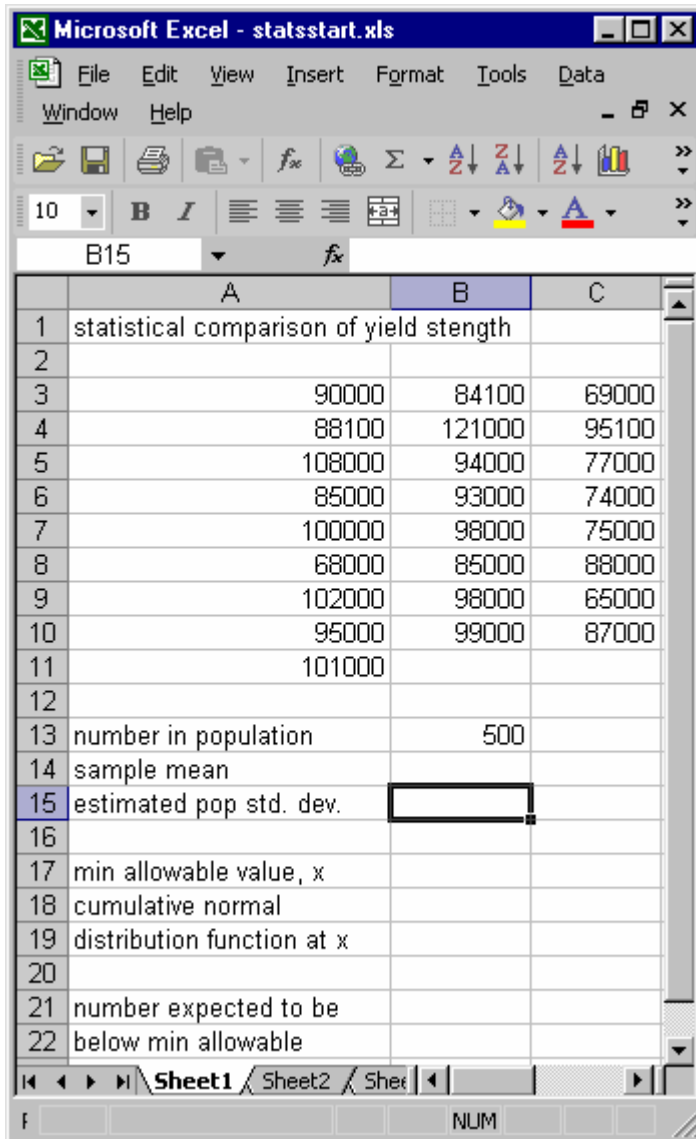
Microsoft Excel - statsstart.xls

File Edit View Insert Format Tools Data Window Help

10 B I

B15 $f_x$

| | A | B | C |
|---|---|---|---|
| 1 | statistical comparison of yield stength | | |
| 2 | | | |
| 3 | 90000 | 84100 | 69000 |
| 4 | 88100 | 121000 | 95100 |
| 5 | 108000 | 94000 | 77000 |
| 6 | 85000 | 93000 | 74000 |
| 7 | 100000 | 98000 | 75000 |
| 8 | 68000 | 85000 | 88000 |
| 9 | 102000 | 98000 | 65000 |
| 10 | 95000 | 99000 | 87000 |
| 11 | 101000 | | |
| 12 | | | |
| 13 | number in population | 500 | |
| 14 | sample mean | | |
| 15 | estimated pop std. dev. | | |
| 16 | | | |
| 17 | min allowable value, x | | |
| 18 | cumulative normal | | |
| 19 | distribution function at x | | |
| 20 | | | |
| 21 | number expected to be | | |
| 22 | below min allowable | | |

Sheet1 Sheet2 Shee

NUM